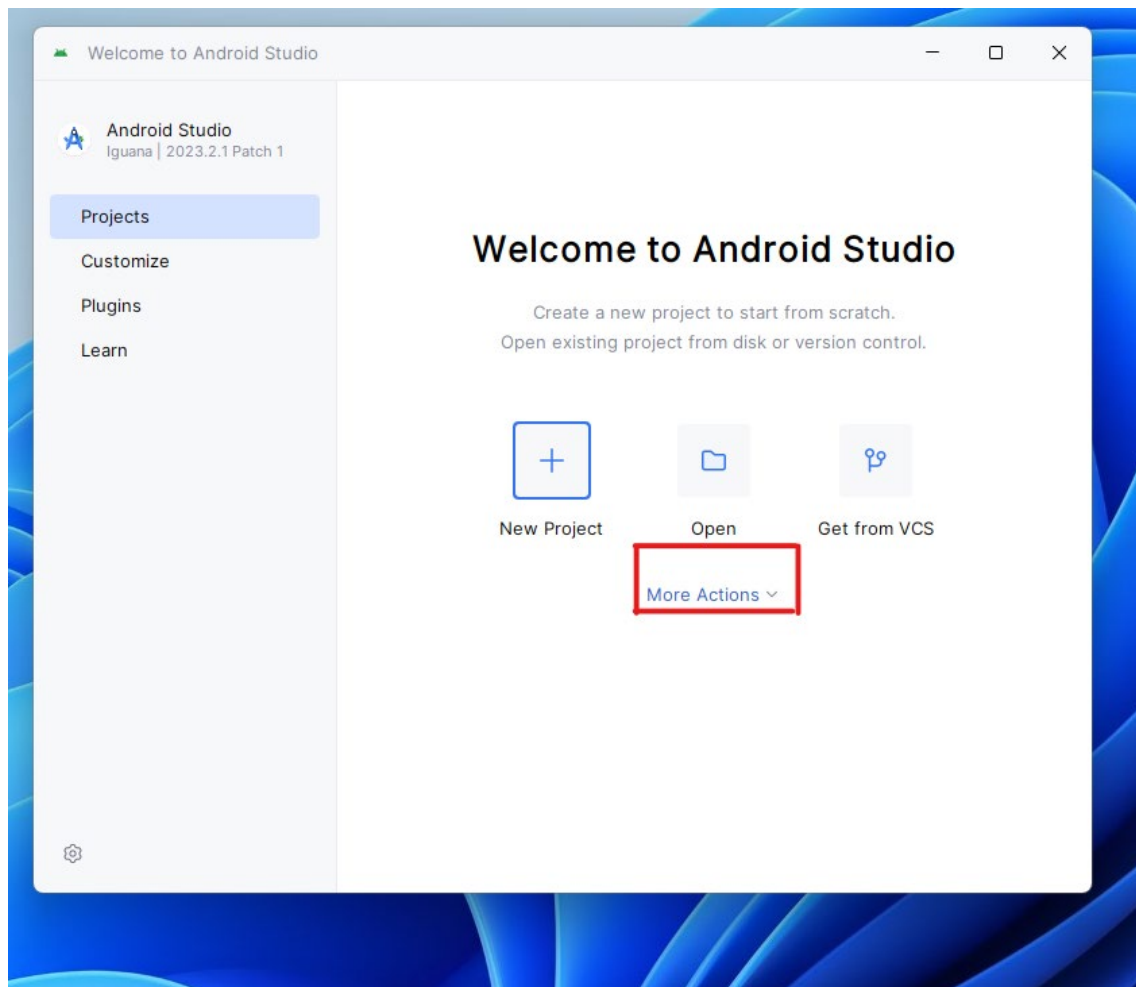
Welcome to Android Studio

Android Studio
Iguana | 2023.2.1 Patch 1

Projects
Customize
Plugins
Learn

Welcome to Android Studio

Create a new project to start from scratch.
Open existing project from disk or version control.

New Project
Open
Get from VCS

More Actions